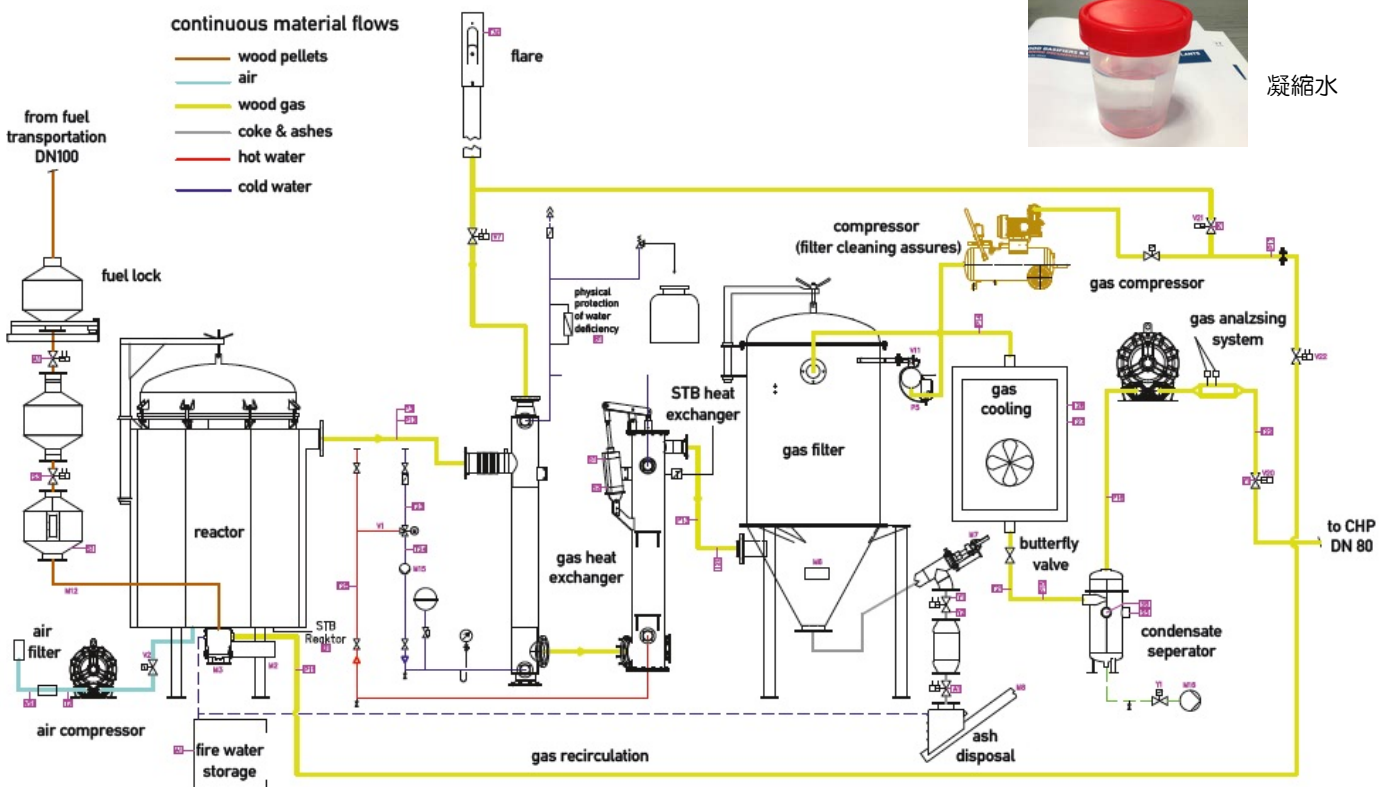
continuous material flows
wood pellets
air
wood gas
coke & ashes
hot water
cold water

from fuel transportation DN100

fuel lock

flare

凝縮水

compressor (filter cleaning assures)

gas compressor

physical protection of water deficiency

STB heat exchanger

gas filter

gas analzsing system

gas cooling

reactor

gas heat exchanger

butterfly valve

to CHP DN 80

condensate seperator

air filter

air compressor

STB Reaktor

fire water storage

gas recirculation

ash disposal